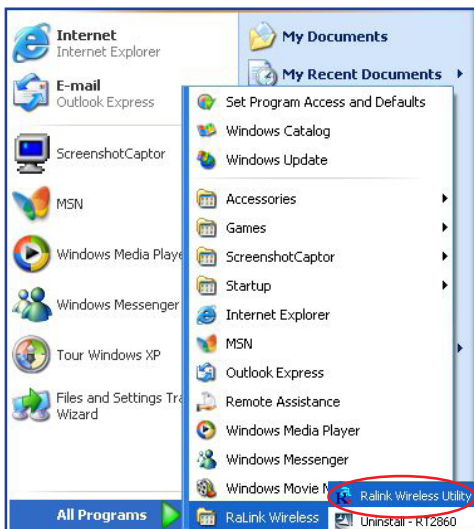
Internet
Internet Explorer

E-mail
Outlook Express

ScreenshotCaptor

MSN

Windows Media Playe

Windows Messenger

Tour Windows XP

Files and Settings Tra
Wizard

All Programs

My Documents

My Recent Documents

Set Program Access and Defaults
Windows Catalog
Windows Update
Accessories
Games
ScreenshotCaptor
Startup
Internet Explorer
MSN
Outlook Express
Remote Assistance
Windows Media Player
Windows Messenger
Windows Movie M
RaLink Wireless

Ralink Wireless Utility
Uninstall - RT2860